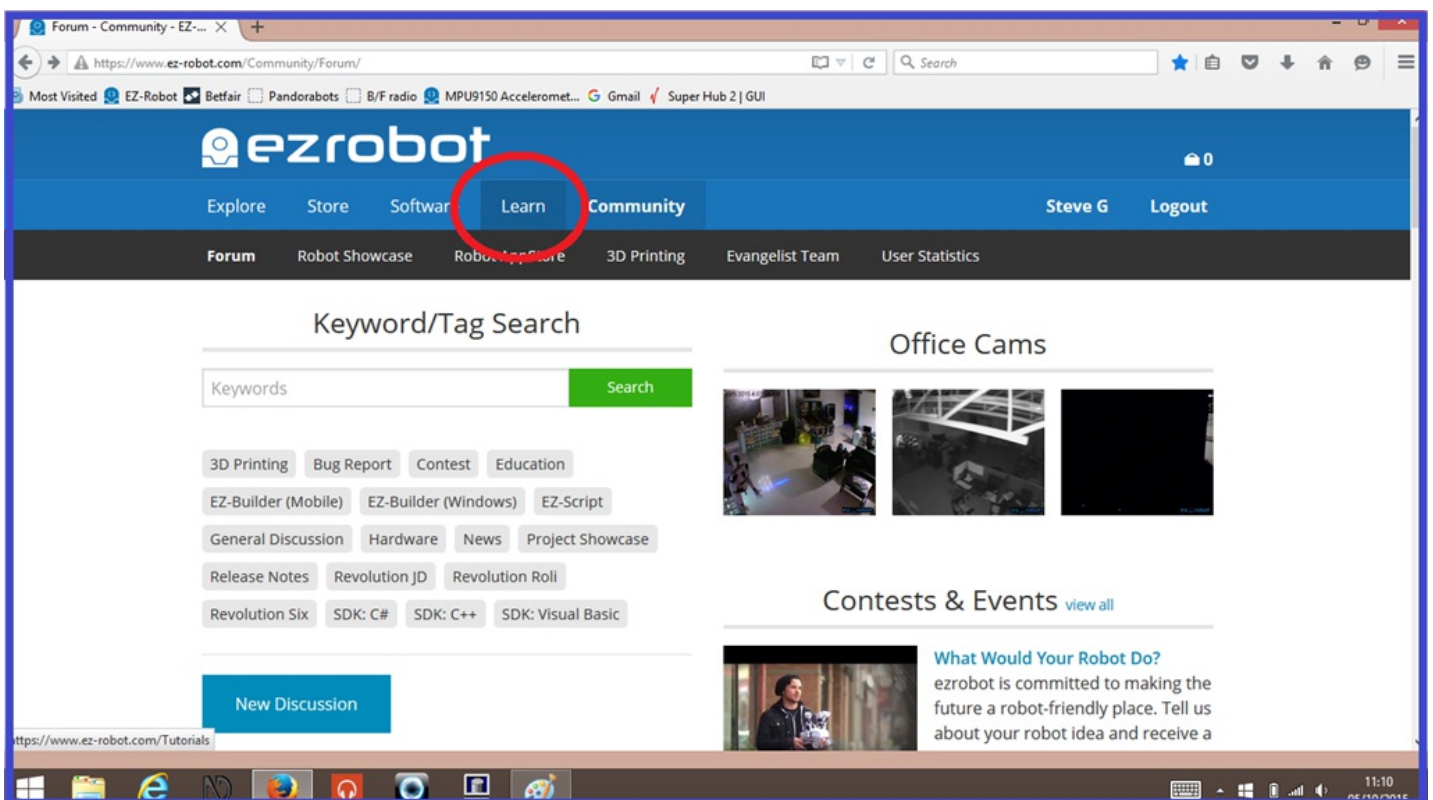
Forum - Community - EZ-...

https://www.ez-robot.com/Community/Forum/

Search

Most Visited EZ-Robot Betfair Pandorabots B/F radio MPU9150 Acceleromet... Gmail Super Hub 2 | GUI

ezrobot

0

Explore Store Softwar Learn Community Steve G Logout

Forum Robot Showcase Robot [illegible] 3D Printing Evangelist Team User Statistics

Keyword/Tag Search

Keywords

Search

3D Printing Bug Report Contest Education

EZ-Builder (Mobile) EZ-Builder (Windows) EZ-Script

General Discussion Hardware News Project Showcase

Release Notes Revolution JD Revolution Roli

Revolution Six SDK: C# SDK: C++ SDK: Visual Basic

New Discussion

Office Cams

Contests & Events view all

What Would Your Robot Do?

ezrobot is committed to making the future a robot-friendly place. Tell us about your robot idea and receive a

https://www.ez-robot.com/Tutorials

11:10